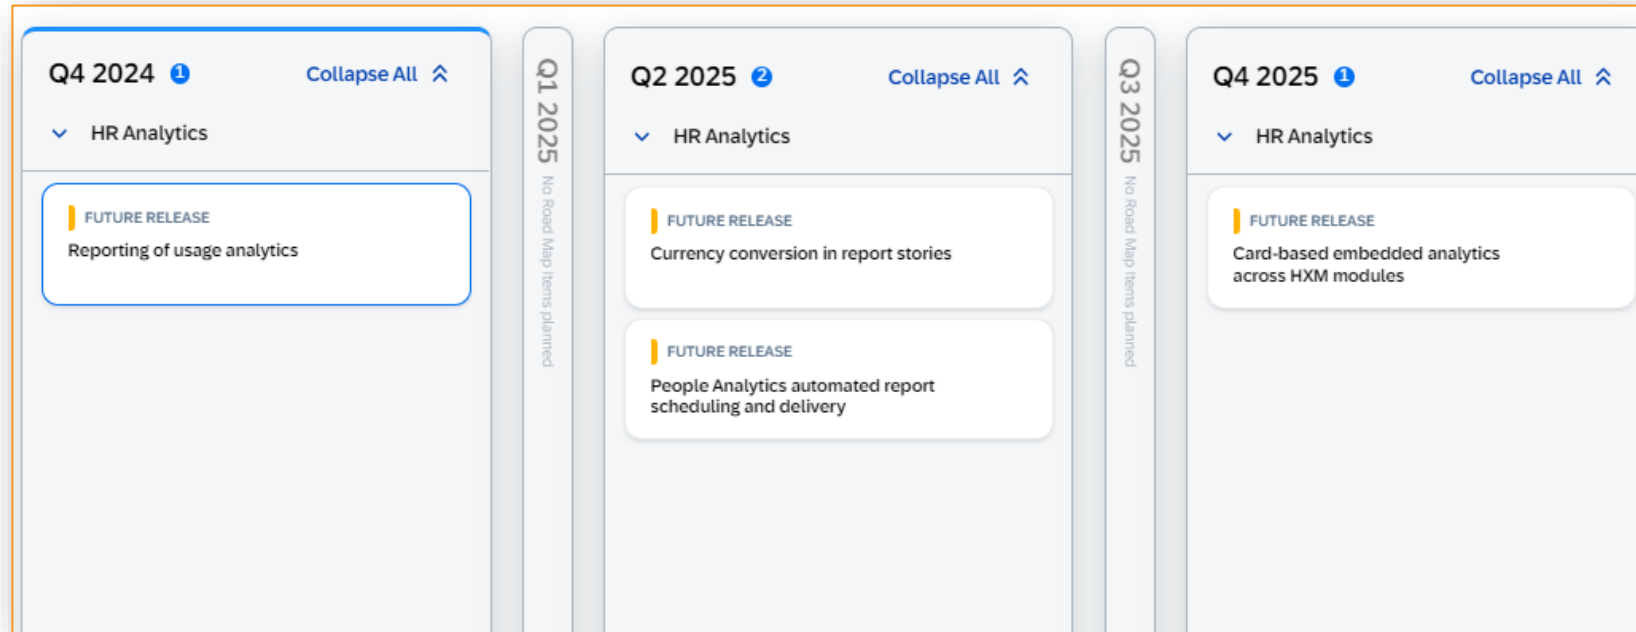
Q4 2024 1 Collapse All

HR Analytics

FUTURE RELEASE
Reporting of usage analytics

Q1 2025 No Road Map Items planned

Q2 2025 2 Collapse All

HR Analytics

FUTURE RELEASE
Currency conversion in report stories

FUTURE RELEASE
People Analytics automated report scheduling and delivery

Q3 2025 No Road Map Items planned

Q4 2025 1 Collapse All

HR Analytics

FUTURE RELEASE
Card-based embedded analytics across HXM modules